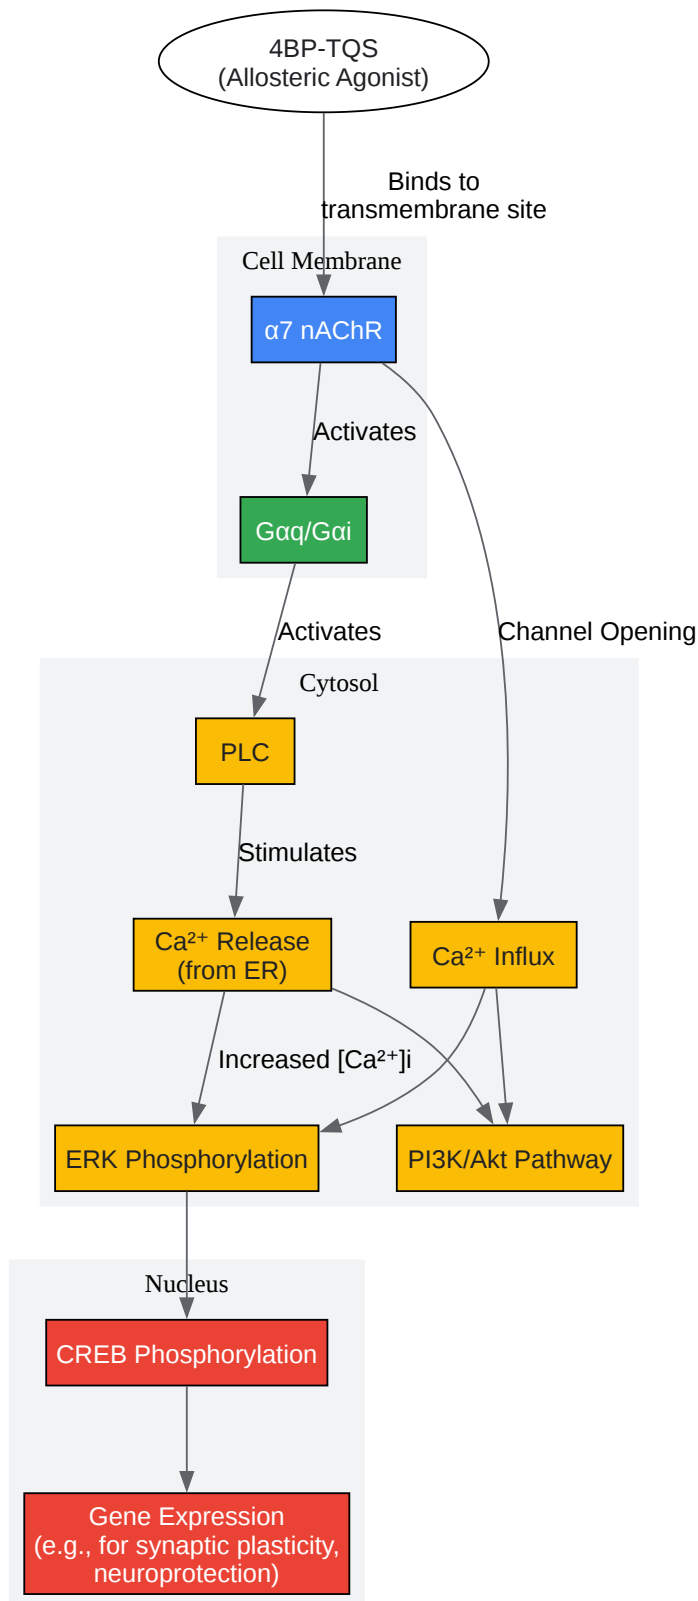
4BP-TQS
(Allosteric Agonist)

Binds to transmembrane site

Cell Membrane

α7 nAChR

Activates

Gαq/Gαi

Activates

Channel Opening

Cytosol

PLC

Stimulates

$Ca^{2+}$ Release (from ER)

$Ca^{2+}$ Influx

Increased $[Ca^{2+}]$i

ERK Phosphorylation

PI3K/Akt Pathway

Nucleus

CREB Phosphorylation

Gene Expression
(e.g., for synaptic plasticity, neuroprotection)